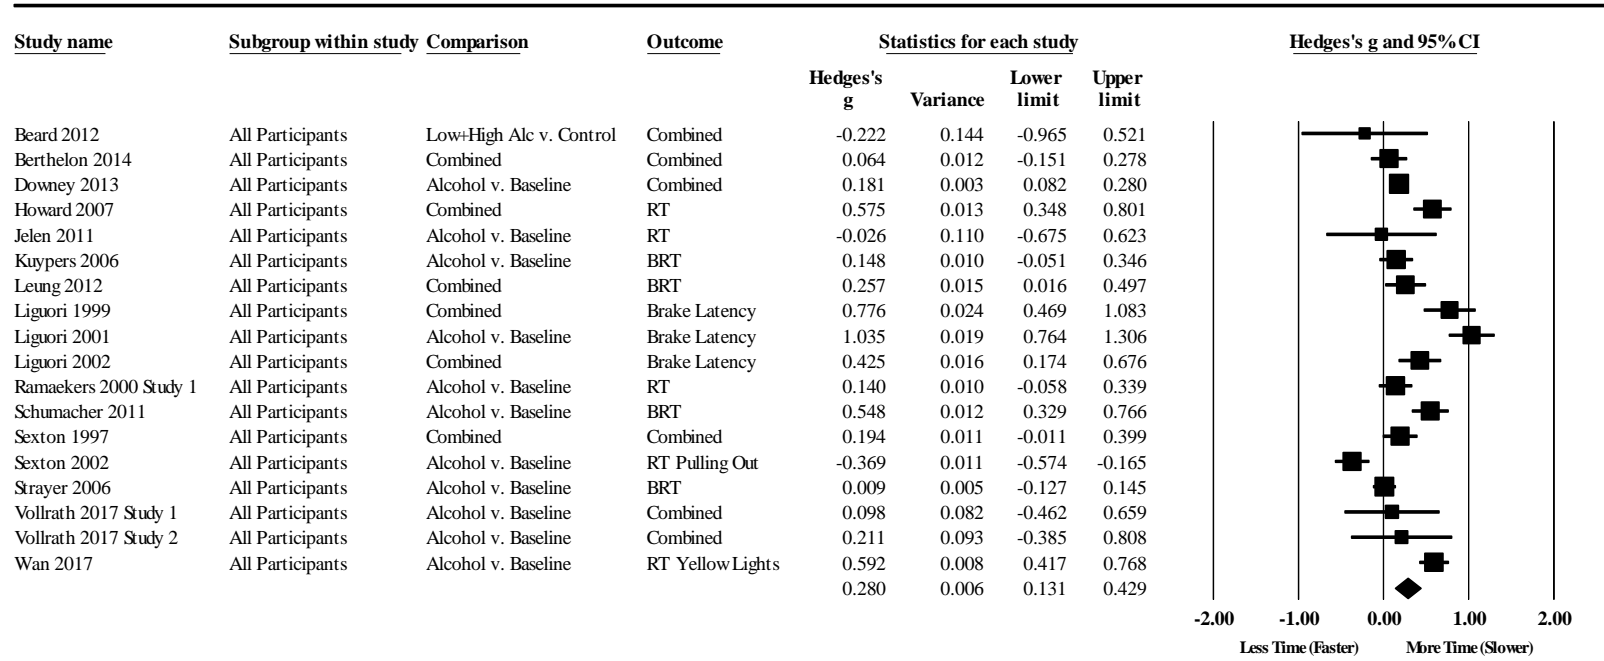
| Study name | Subgroup within study | Comparison | Outcome | Hedges's g | Variance | Lower limit | Upper limit |
|---|---|---|---|---|---|---|---|
| Beard 2012 | All Participants | Low+High Alc v. Control | Combined | -0.222 | 0.144 | -0.965 | 0.521 |
| Berthelon 2014 | All Participants | Combined | Combined | 0.064 | 0.012 | -0.151 | 0.278 |
| Downey 2013 | All Participants | Alcohol v. Baseline | Combined | 0.181 | 0.003 | 0.082 | 0.280 |
| Howard 2007 | All Participants | Combined | RT | 0.575 | 0.013 | 0.348 | 0.801 |
| Jelen 2011 | All Participants | Alcohol v. Baseline | RT | -0.026 | 0.110 | -0.675 | 0.623 |
| Kuypers 2006 | All Participants | Alcohol v. Baseline | BRT | 0.148 | 0.010 | -0.051 | 0.346 |
| Leung 2012 | All Participants | Combined | BRT | 0.257 | 0.015 | 0.016 | 0.497 |
| Liguori 1999 | All Participants | Combined | Brake Latency | 0.776 | 0.024 | 0.469 | 1.083 |
| Liguori 2001 | All Participants | Alcohol v. Baseline | Brake Latency | 1.035 | 0.019 | 0.764 | 1.306 |
| Liguori 2002 | All Participants | Combined | Brake Latency | 0.425 | 0.016 | 0.174 | 0.676 |
| Ramaekers 2000 Study 1 | All Participants | Alcohol v. Baseline | RT | 0.140 | 0.010 | -0.058 | 0.339 |
| Schumacher 2011 | All Participants | Alcohol v. Baseline | BRT | 0.548 | 0.012 | 0.329 | 0.766 |
| Sexton 1997 | All Participants | Combined | Combined | 0.194 | 0.011 | -0.011 | 0.399 |
| Sexton 2002 | All Participants | Alcohol v. Baseline | RT Pulling Out | -0.369 | 0.011 | -0.574 | -0.165 |
| Strayer 2006 | All Participants | Alcohol v. Baseline | BRT | 0.009 | 0.005 | -0.127 | 0.145 |
| Vollrath 2017 Study 1 | All Participants | Alcohol v. Baseline | Combined | 0.098 | 0.082 | -0.462 | 0.659 |
| Vollrath 2017 Study 2 | All Participants | Alcohol v. Baseline | Combined | 0.211 | 0.093 | -0.385 | 0.808 |
| Wan 2017 | All Participants | Alcohol v. Baseline | RT Yellow Lights | 0.592 | 0.008 | 0.417 | 0.768 |
| | | | | 0.280 | 0.006 | 0.131 | 0.429 |

Statistics for each study

Hedges's g and 95% CI

-2.00 -1.00 0.00 1.00 2.00

Less Time (Faster) More Time (Slower)